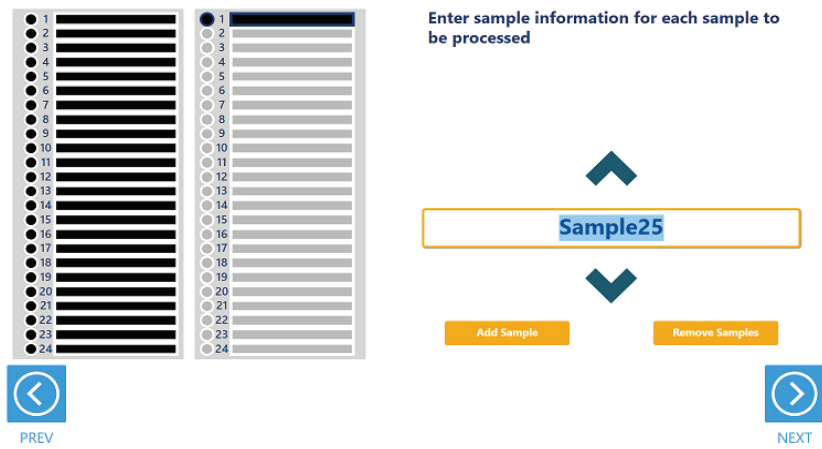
1
2
3
4
5
6
7
8
9
10
11
12
13
14
15
16
17
18
19
20
21
22
23
24

1
2
3
4
5
6
7
8
9
10
11
12
13
14
15
16
17
18
19
20
21
22
23
24

Enter sample information for each sample to be processed

Sample25

Add Sample

Remove Samples

PREV

NEXT